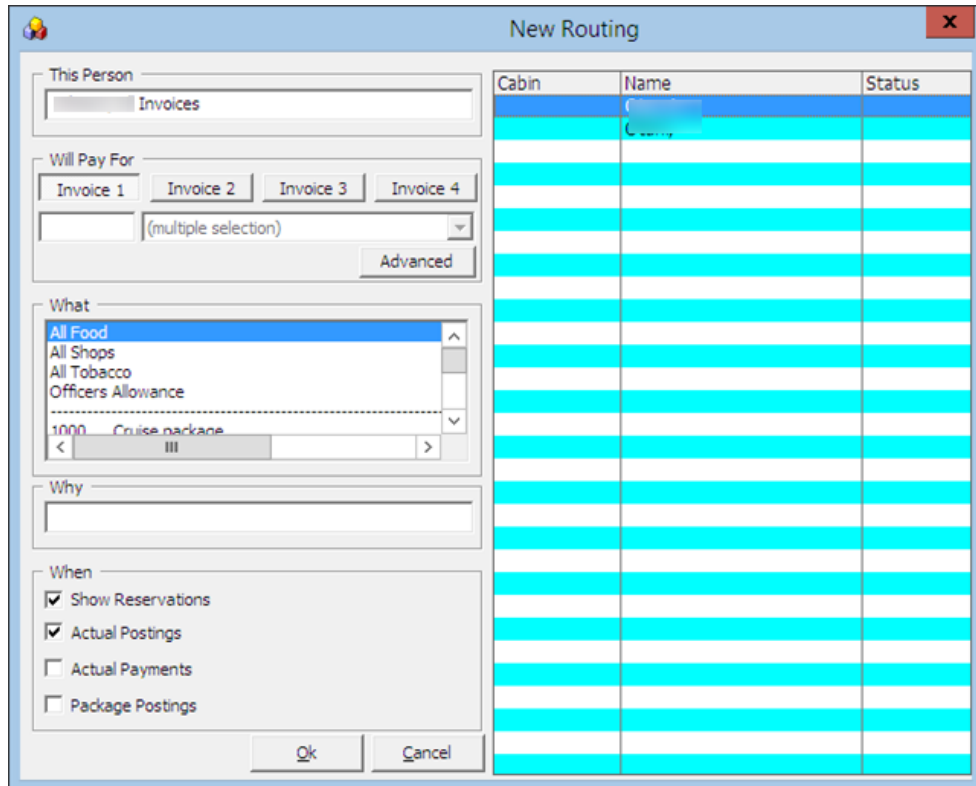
New Routing

This Person

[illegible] Invoices

Will Pay For

Invoice 1 Invoice 2 Invoice 3 Invoice 4

(multiple selection)

Advanced

What

All Food
All Shops
All Tobacco
Officers Allowance
1000 Cruise package

Why

When

Show Reservations

Actual Postings

Actual Payments

Package Postings

Ok Cancel

| Cabin | Name | Status |
|---|---|---|
| | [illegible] | |
| | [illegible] | |